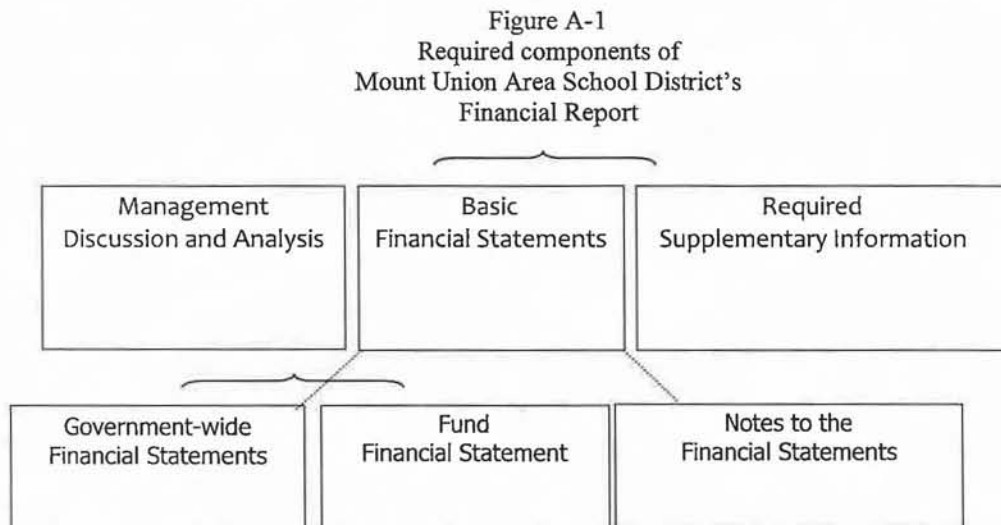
Figure A-1
Required components of
Mount Union Area School District's
Financial Report

Management
Discussion and Analysis

Basic
Financial Statements

Required
Supplementary Information

Government-wide
Financial Statements

Fund
Financial Statement

Notes to the
Financial Statements